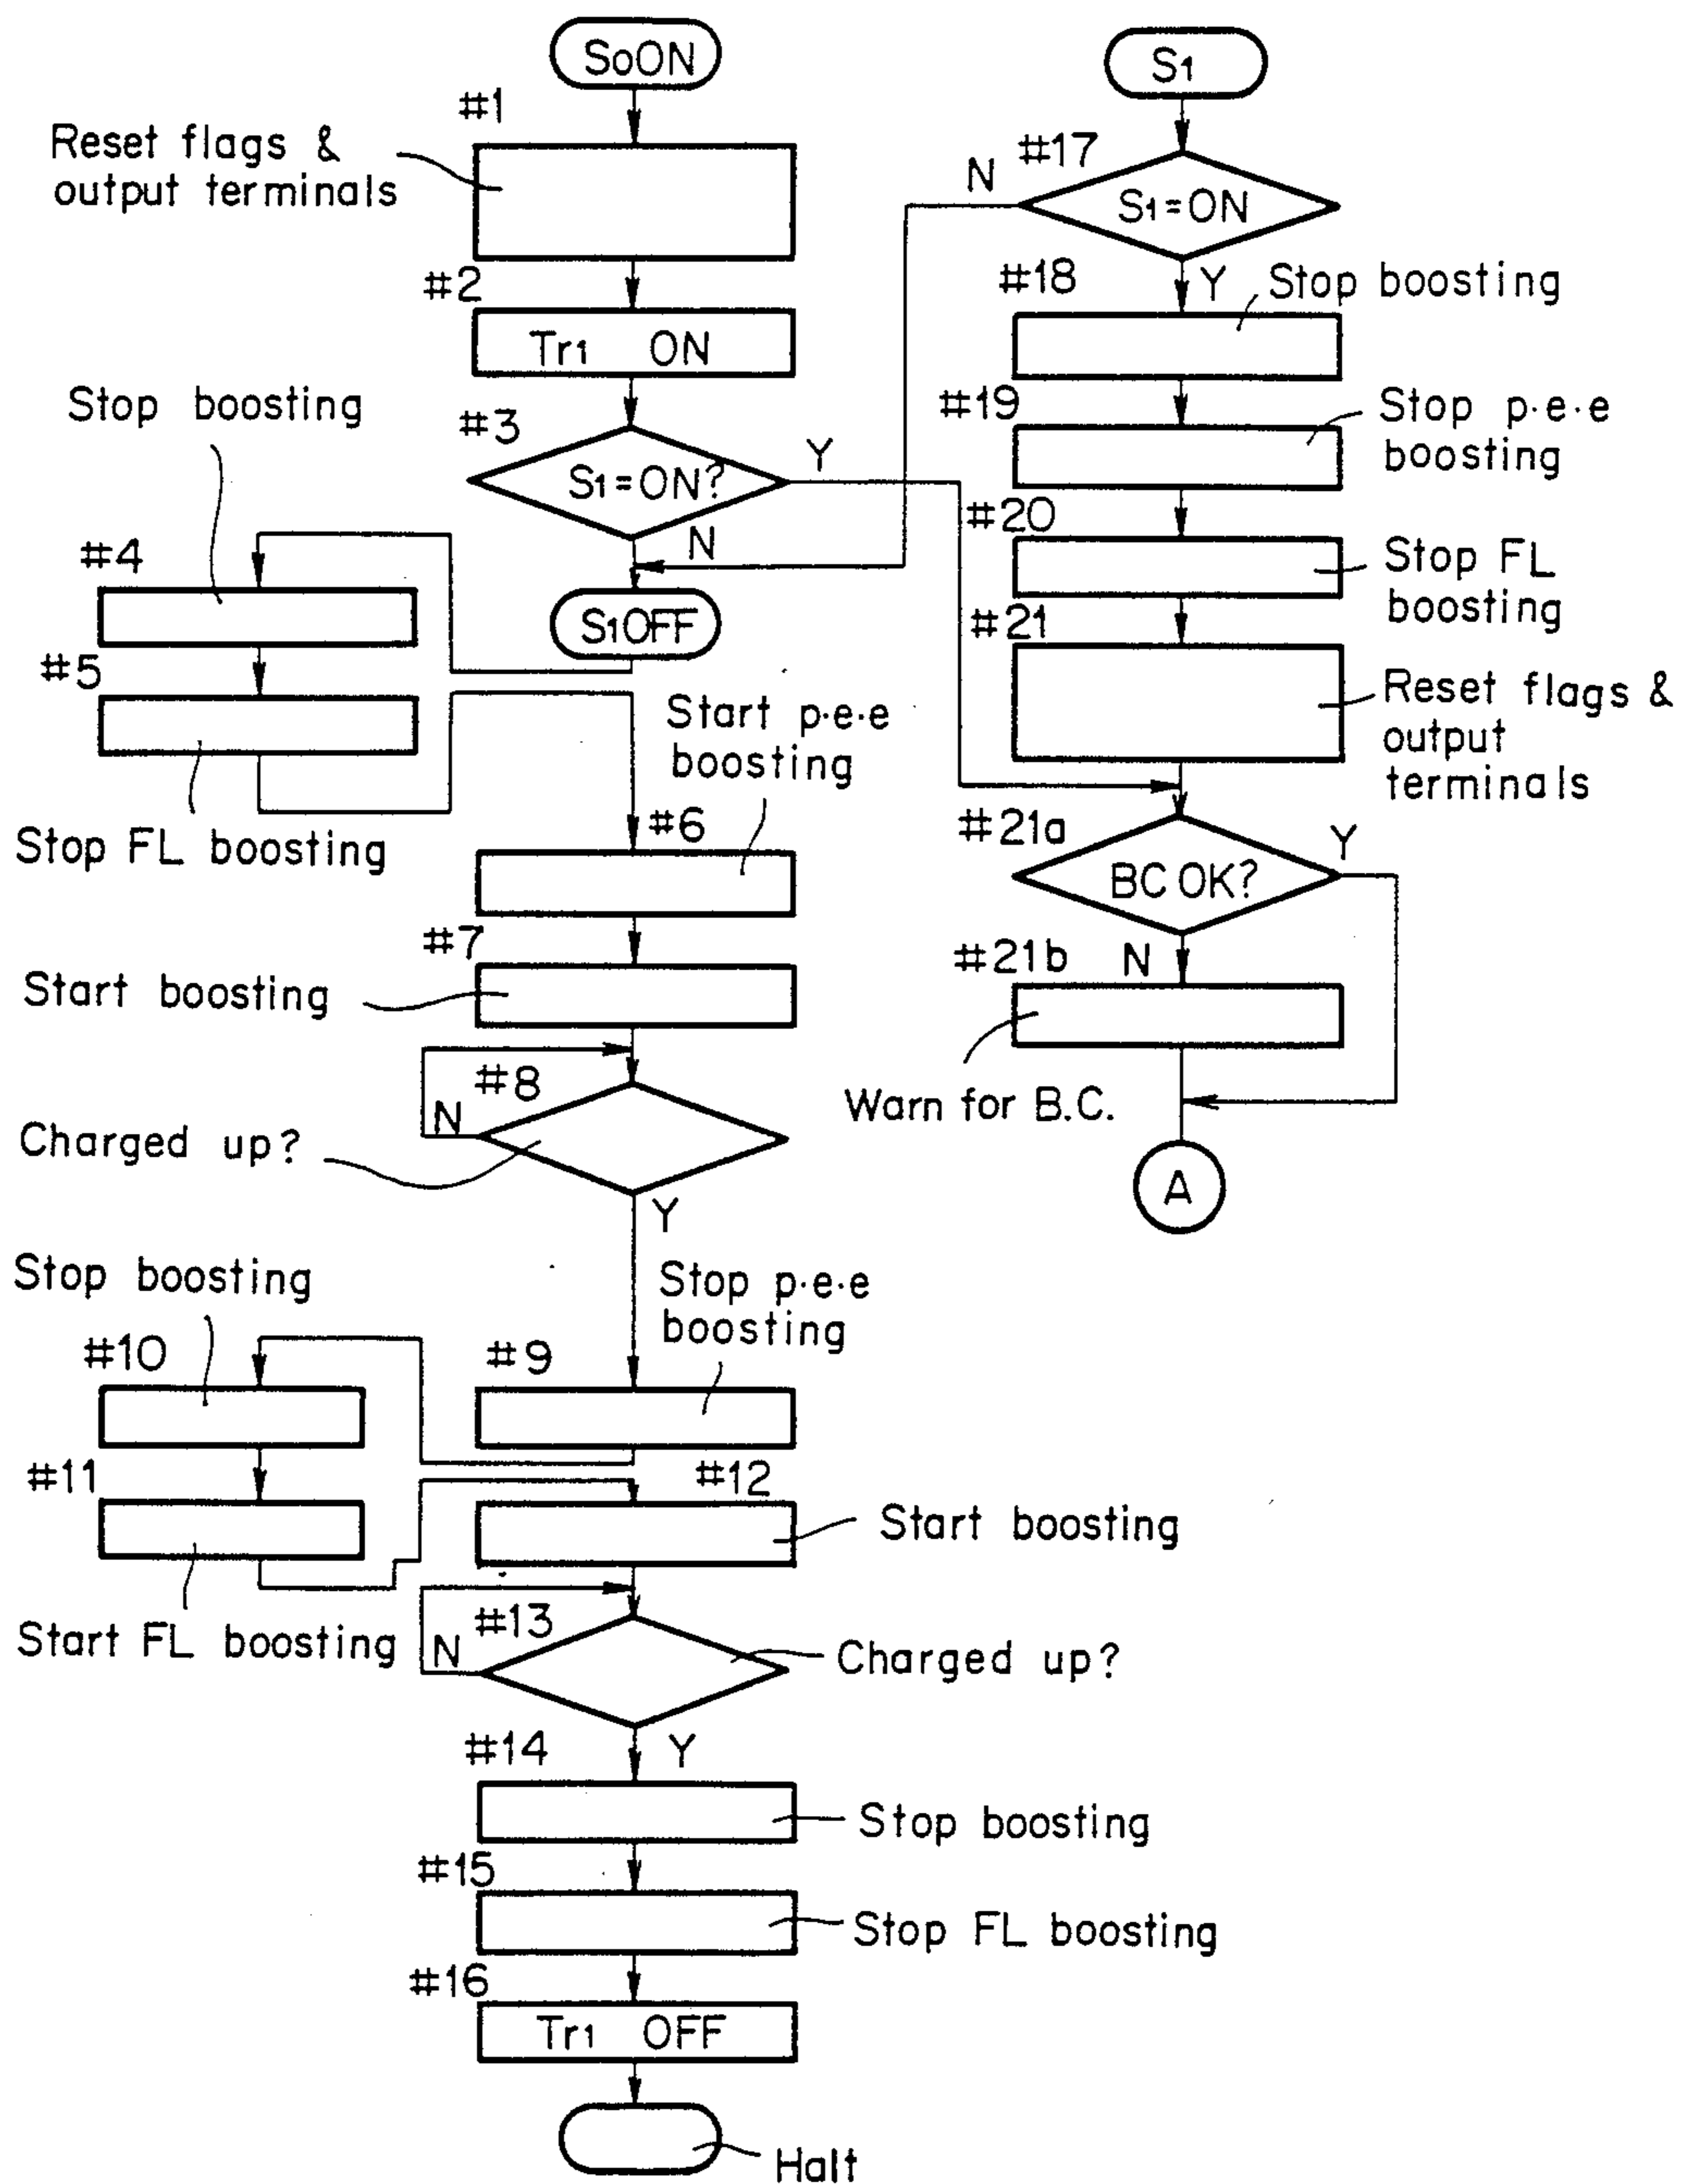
$S_0ON$

#1

Reset flags & output terminals

#2

$Tr_1$ ON

#3

$S_1=ON?$

Y

N

$S_1OFF$

Stop boosting

#4

#5

Stop FL boosting

Start p·e·e boosting

#6

#7

Start boosting

#8

N

Charged up?

Y

Stop boosting

Stop p·e·e boosting

#10

#9

#11

#12

Start boosting

Start FL boosting

#13

N

Charged up?

#14

Y

Stop boosting

#15

Stop FL boosting

#16

$Tr_1$ OFF

Halt

$S_1$

#17

N

$S_1=ON$

#18

Y

Stop boosting

#19

Stop p·e·e boosting

#20

Stop FL boosting

#21

Reset flags & output terminals

#21a

BC OK?

Y

#21b

N

Warn for B.C.

A